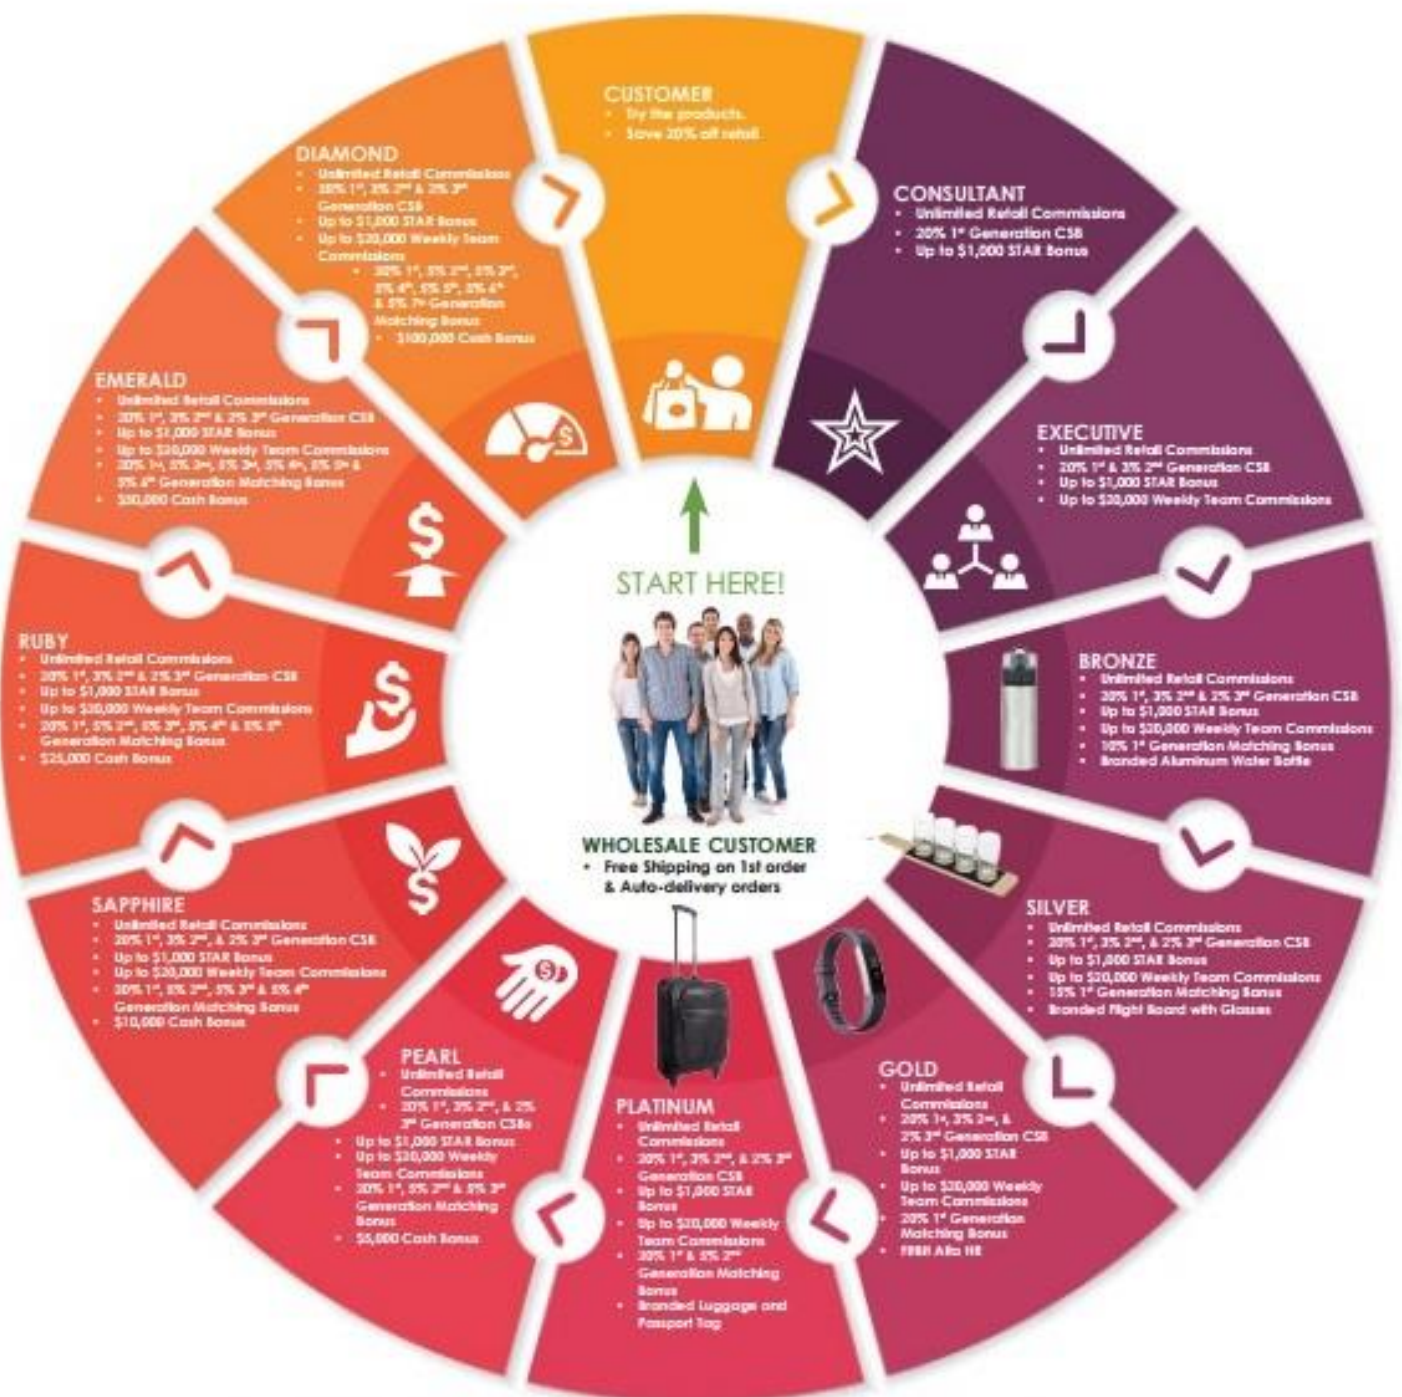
START HERE!

WHOLESALE CUSTOMER
• Free Shipping on 1st order & Auto-delivery orders

CUSTOMER
• Try the products.
• Save 20% off retail.

CONSULTANT
• Unlimited Retail Commissions
• 20% 1st Generation CSB
• Up to $1,000 STAR Bonus

EXECUTIVE
• Unlimited Retail Commissions
• 20% 1st & 3% 2nd Generation CSB
• Up to $1,000 STAR Bonus
• Up to $20,000 Weekly Team Commissions

BRONZE
• Unlimited Retail Commissions
• 20% 1st, 3% 2nd & 2% 3rd Generation CSB
• Up to $1,000 STAR Bonus
• Up to $20,000 Weekly Team Commissions
• 10% 1st Generation Matching Bonus
• Branded Aluminum Water Bottle

SILVER
• Unlimited Retail Commissions
• 20% 1st, 3% 2nd, & 2% 3rd Generation CSB
• Up to $1,000 STAR Bonus
• Up to $20,000 Weekly Team Commissions
• 15% 1st Generation Matching Bonus
• Branded Flight Board with Glasses

GOLD
• Unlimited Retail Commissions
• 20% 1st, 3% 2nd, & 2% 3rd Generation CSB
• Up to $1,000 STAR Bonus
• Up to $20,000 Weekly Team Commissions
• 20% 1st Generation Matching Bonus
• FitBit Alta HR

PLATINUM
• Unlimited Retail Commissions
• 20% 1st, 3% 2nd, & 2% 3rd Generation CSB
• Up to $1,000 STAR Bonus
• Up to $20,000 Weekly Team Commissions
• 20% 1st & 5% 2nd Generation Matching Bonus
• Branded Luggage and Passport Tag

PEARL
• Unlimited Retail Commissions
• 20% 1st, 3% 2nd, & 2% 3rd Generation CSBs
• Up to $1,000 STAR Bonus
• Up to $20,000 Weekly Team Commissions
• 20% 1st, 5% 2nd & 5% 3rd Generation Matching Bonus
• $5,000 Cash Bonus

SAPPHIRE
• Unlimited Retail Commissions
• 20% 1st, 3% 2nd, & 2% 3rd Generation CSB
• Up to $1,000 STAR Bonus
• Up to $20,000 Weekly Team Commissions
• 20% 1st, 5% 2nd, 5% 3rd & 5% 4th Generation Matching Bonus
• $10,000 Cash Bonus

RUBY
• Unlimited Retail Commissions
• 20% 1st, 3% 2nd & 2% 3rd Generation CSB
• Up to $1,000 STAR Bonus
• Up to $20,000 Weekly Team Commissions
• 20% 1st, 5% 2nd, 5% 3rd, 5% 4th & 5% 5th Generation Matching Bonus
• $25,000 Cash Bonus

EMERALD
• Unlimited Retail Commissions
• 20% 1st, 3% 2nd & 2% 3rd Generation CSB
• Up to $1,000 STAR Bonus
• Up to $20,000 Weekly Team Commissions
• 20% 1st, 5% 2nd, 5% 3rd, 5% 4th, 5% 5th & 5% 6th Generation Matching Bonus
• $50,000 Cash Bonus

DIAMOND
• Unlimited Retail Commissions
• 20% 1st, 3% 2nd & 2% 3rd Generation CSB
• Up to $1,000 STAR Bonus
• Up to $20,000 Weekly Team Commissions
• 20% 1st, 5% 2nd, 5% 3rd, 5% 4th, 5% 5th, 5% 6th & 5% 7th Generation Matching Bonus
• $100,000 Cash Bonus